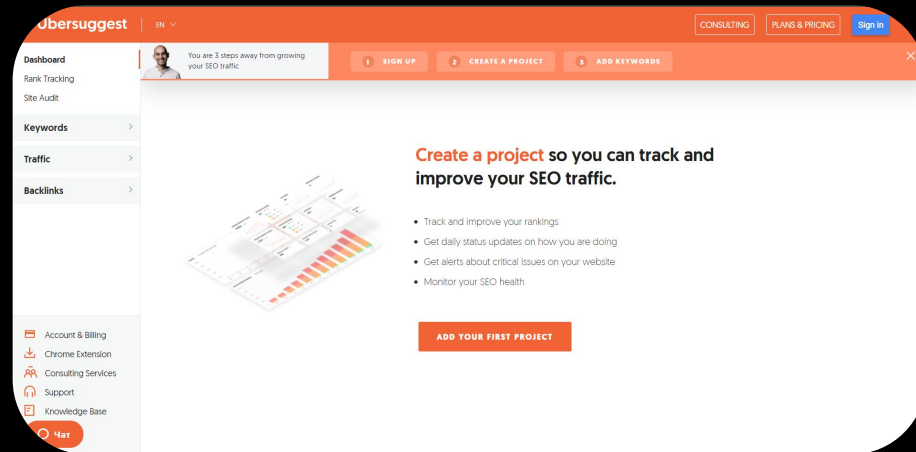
Ubersuggest | EN

CONSULTING PLANS & PRICING Sign in

Dashboard
Rank Tracking
Site Audit

Keywords

Traffic

Backlinks

You are 3 steps away from growing your SEO traffic

1 SIGN UP 2 CREATE A PROJECT 3 ADD KEYWORDS

Create a project so you can track and improve your SEO traffic.

• Track and improve your rankings
• Get daily status updates on how you are doing
• Get alerts about critical issues on your website
• Monitor your SEO health

ADD YOUR FIRST PROJECT

Account & Billing
Chrome Extension
Consulting Services
Support
Knowledge Base

Чат